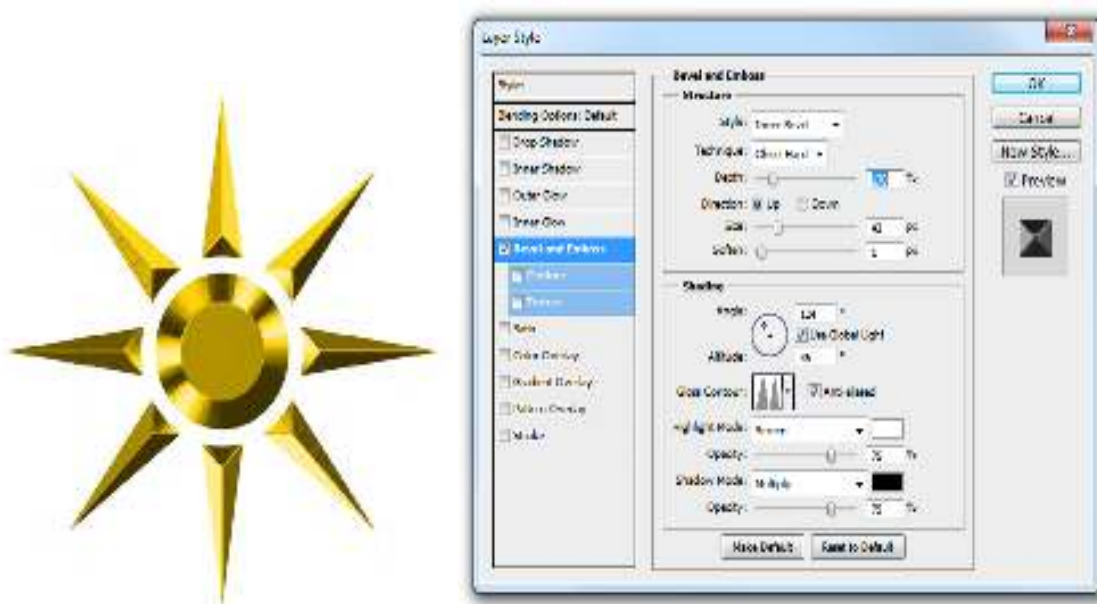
Layer Style

Styles
Blending Options: Default
Drop Shadow
Inner Shadow
Outer Glow
Inner Glow
Bevel and Emboss
Contour
Texture
Satin
Color Overlay
Gradient Overlay
Pattern Overlay
Stroke

Bevel and Emboss
Structure
Style: Inner Bevel
Technique: Chisel Hard
Depth: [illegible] %
Direction: Up Down
Size: 42 px
Soften: 1 px

Shading
Angle: 120 °
Use Global Light
Altitude: 45 °
Gloss Contour: Anti-aliased
Highlight Mode: Screen
Opacity: 75 %
Shadow Mode: Multiply
Opacity: 75 %

Make Default Reset to Default

OK
Cancel
New Style...
Preview